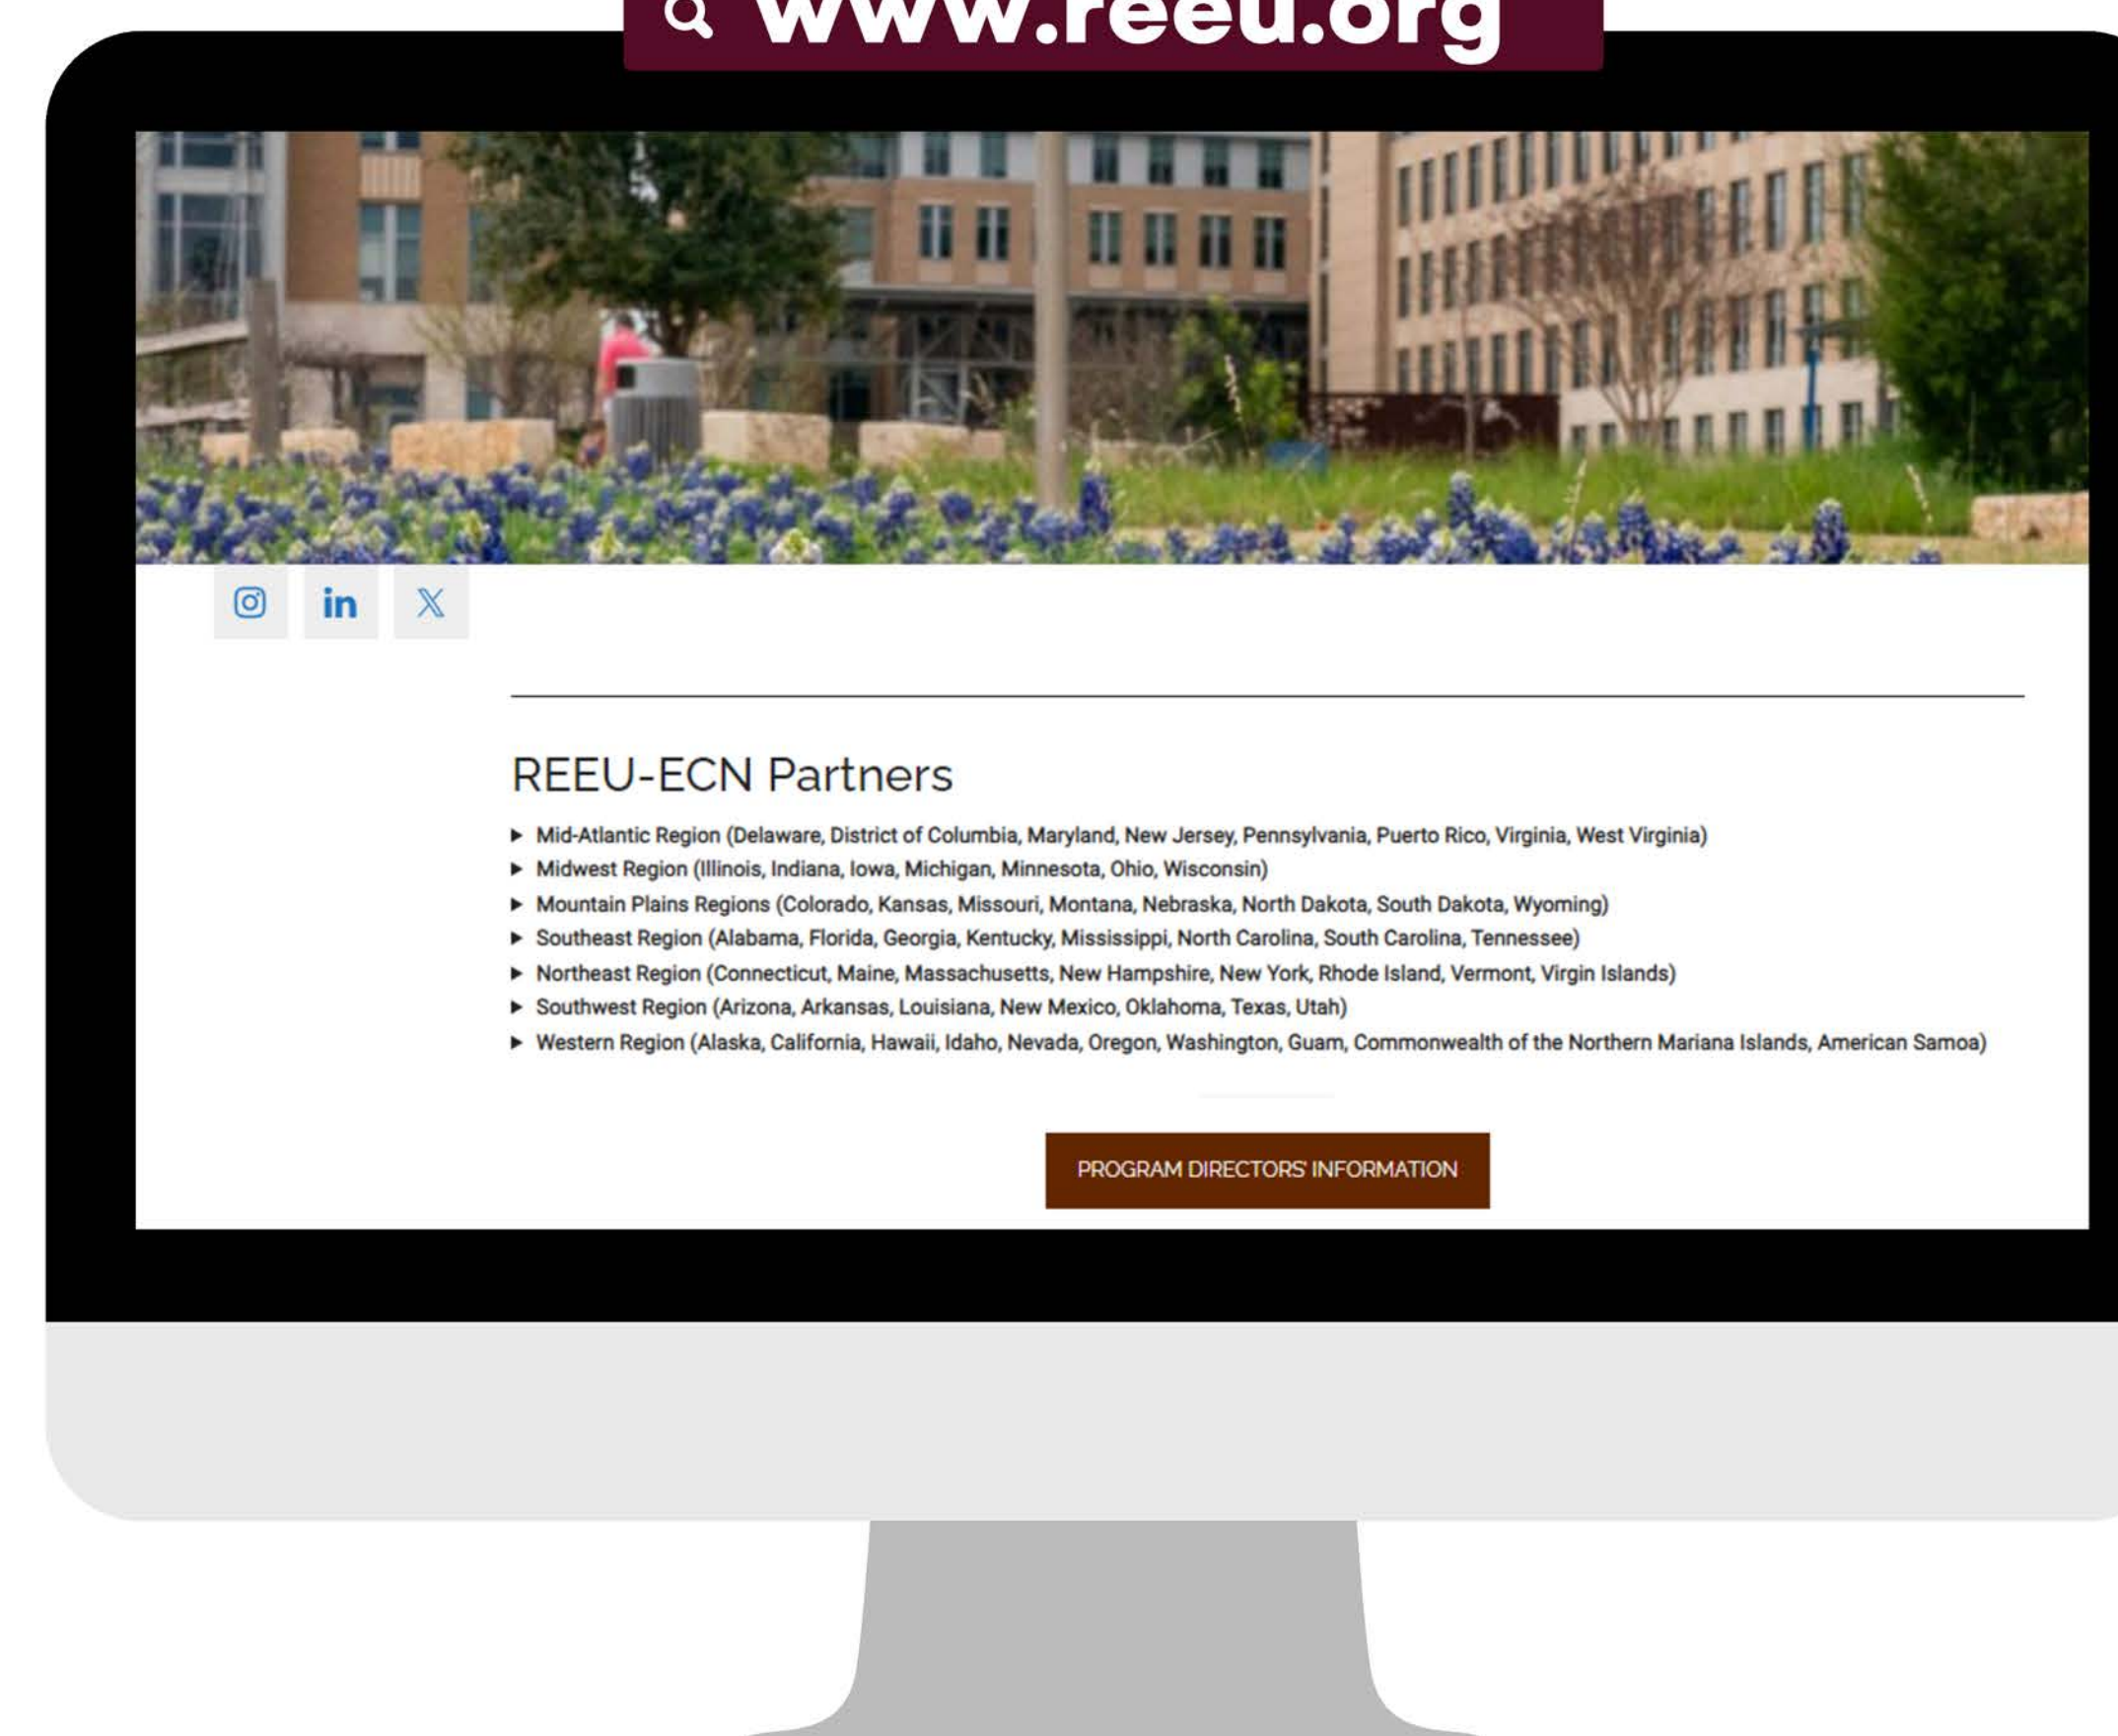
www.reeu.org

in

REEU-ECN Partners

▸ Mid-Atlantic Region (Delaware, District of Columbia, Maryland, New Jersey, Pennsylvania, Puerto Rico, Virginia, West Virginia)
▸ Midwest Region (Illinois, Indiana, Iowa, Michigan, Minnesota, Ohio, Wisconsin)
▸ Mountain Plains Regions (Colorado, Kansas, Missouri, Montana, Nebraska, North Dakota, South Dakota, Wyoming)
▸ Southeast Region (Alabama, Florida, Georgia, Kentucky, Mississippi, North Carolina, South Carolina, Tennessee)
▸ Northeast Region (Connecticut, Maine, Massachusetts, New Hampshire, New York, Rhode Island, Vermont, Virgin Islands)
▸ Southwest Region (Arizona, Arkansas, Louisiana, New Mexico, Oklahoma, Texas, Utah)
▸ Western Region (Alaska, California, Hawaii, Idaho, Nevada, Oregon, Washington, Guam, Commonwealth of the Northern Mariana Islands, American Samoa)

PROGRAM DIRECTORS' INFORMATION